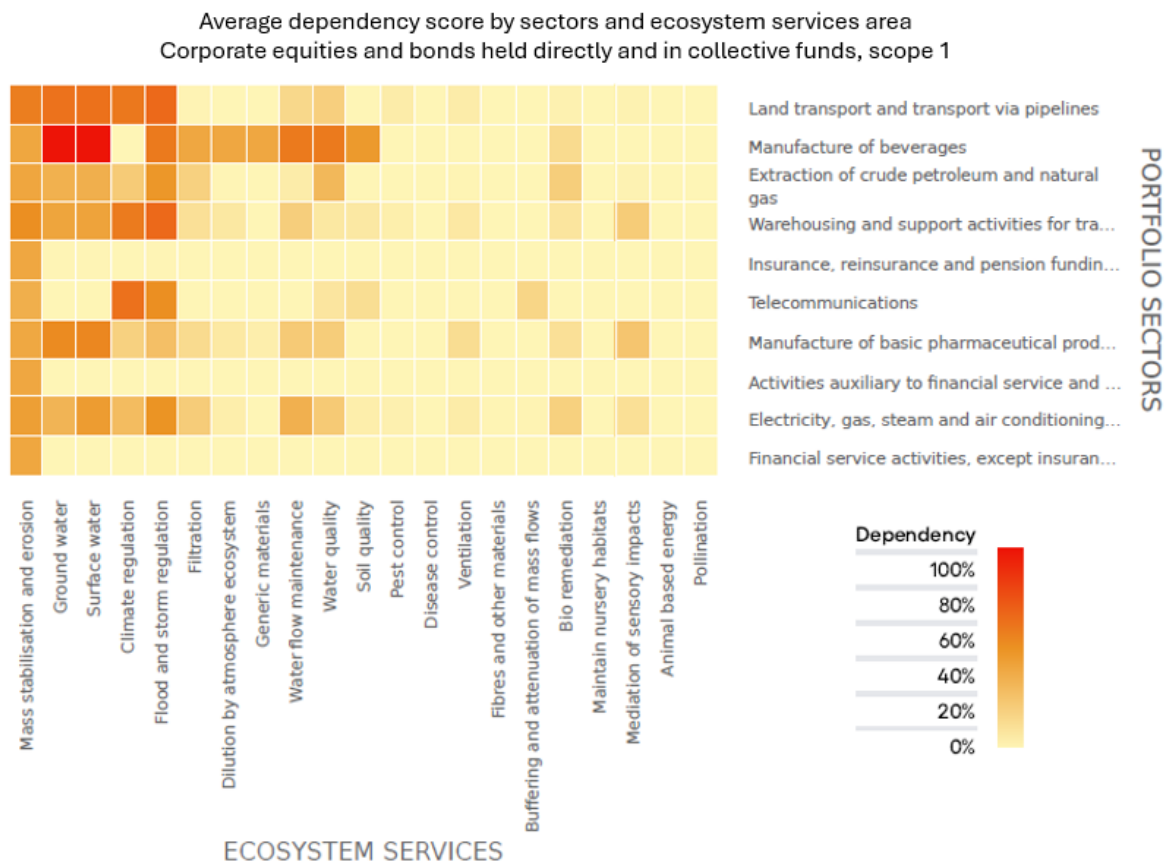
Average dependency score by sectors and ecosystem services area
Corporate equities and bonds held directly and in collective funds, scope 1

Land transport and transport via pipelines
Manufacture of beverages
Extraction of crude petroleum and natural gas
Warehousing and support activities for tra...
Insurance, reinsurance and pension fundin...
Telecommunications
Manufacture of basic pharmaceutical prod...
Activities auxiliary to financial service and ...
Electricity, gas, steam and air conditioning...
Financial service activities, except insuran...

PORTFOLIO SECTORS

Mass stabilisation and erosion
Ground water
Surface water
Climate regulation
Flood and storm regulation
Filtration
Dilution by atmosphere ecosystem
Generic materials
Water flow maintenance
Water quality
Soil quality
Pest control
Disease control
Ventilation
Fibres and other materials
Buffering and attenuation of mass flows
Bio remediation
Maintain nursery habitats
Mediation of sensory impacts
Animal based energy
Pollination

ECOSYSTEM SERVICES

Dependency
100%
80%
60%
40%
20%
0%